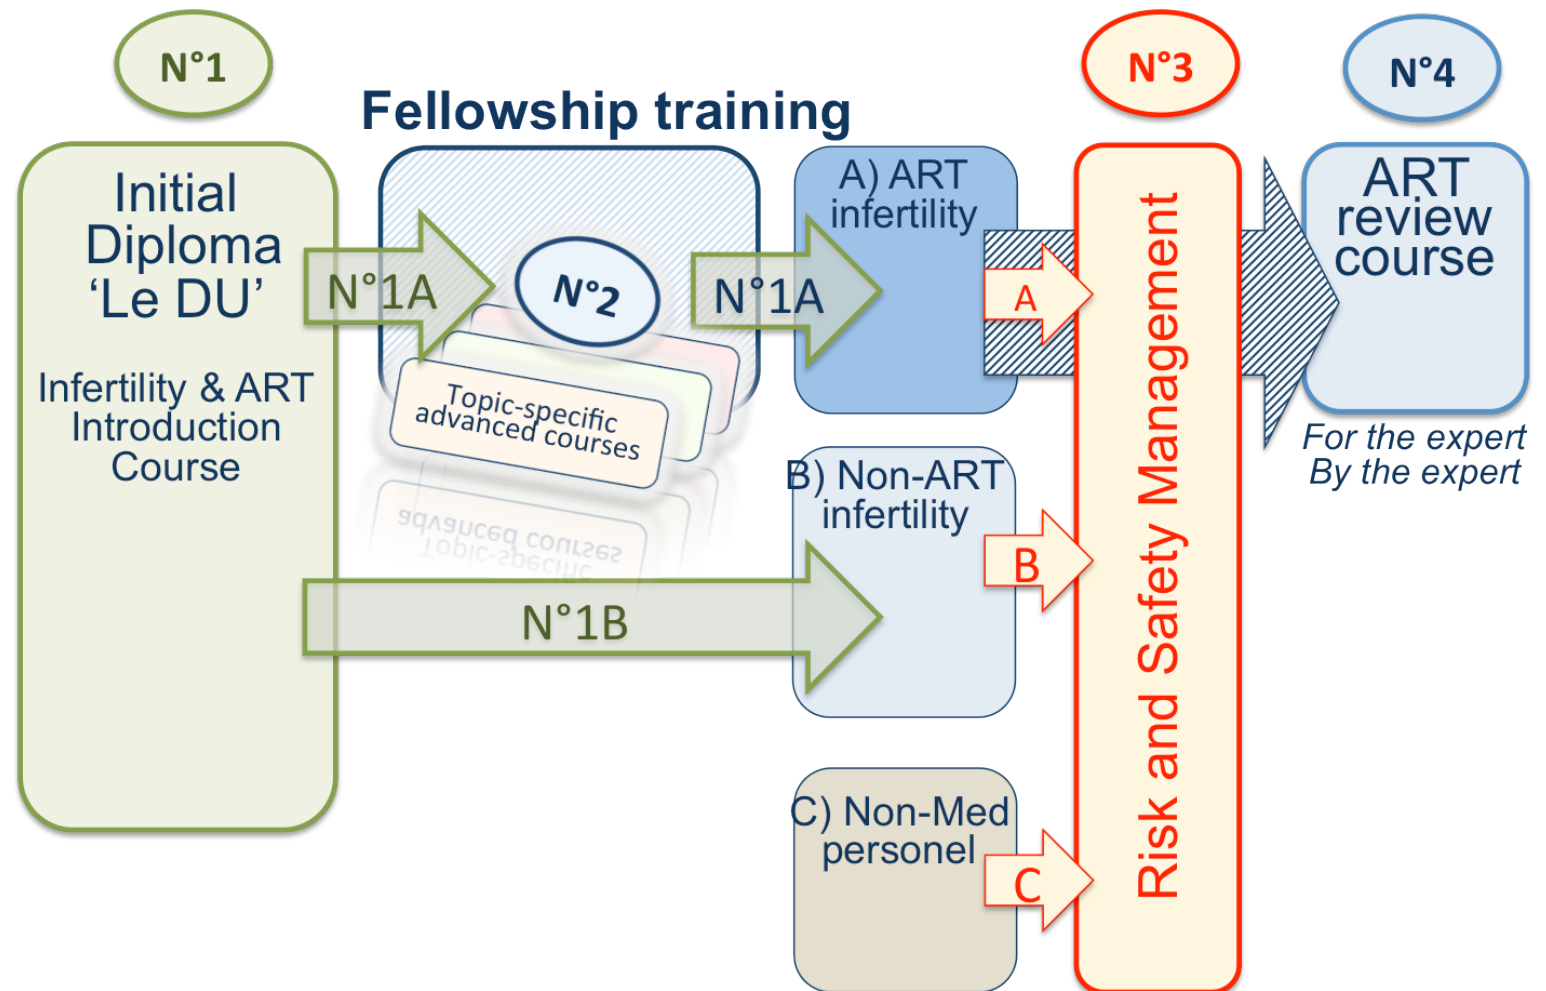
N°1

Fellowship training

N°3

N°4

Initial Diploma 'Le DU'

Infertility & ART Introduction Course

N°1A

N°2

Topic-specific advanced courses

N°1A

A) ART infertility

A

Risk and Safety Management

ART review course

For the expert
By the expert

B) Non-ART infertility

B

N°1B

C) Non-Med personel

C